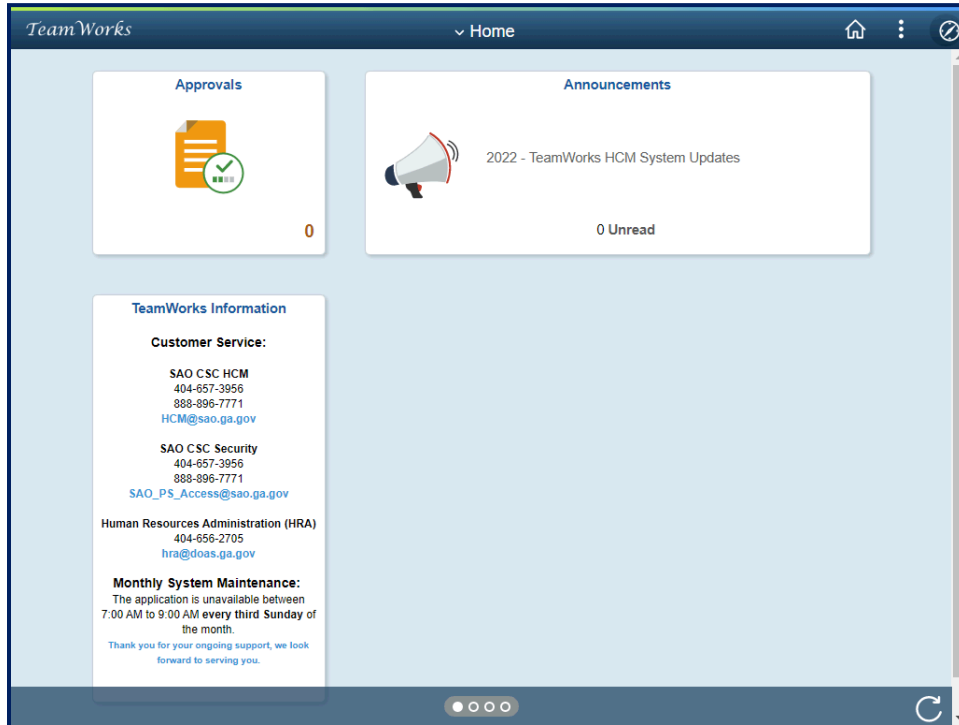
TeamWorks

Home

Approvals

0

Announcements

2022 - TeamWorks HCM System Updates

0 Unread

TeamWorks Information

Customer Service:

SAO CSC HCM
404-657-3956
888-896-7771
HCM@sao.ga.gov

SAO CSC Security
404-657-3956
888-896-7771
SAO_PS_Access@sao.ga.gov

Human Resources Administration (HRA)
404-656-2705
hra@doas.ga.gov

Monthly System Maintenance:
The application is unavailable between 7:00 AM to 9:00 AM every third Sunday of the month.

Thank you for your ongoing support, we look forward to serving you.